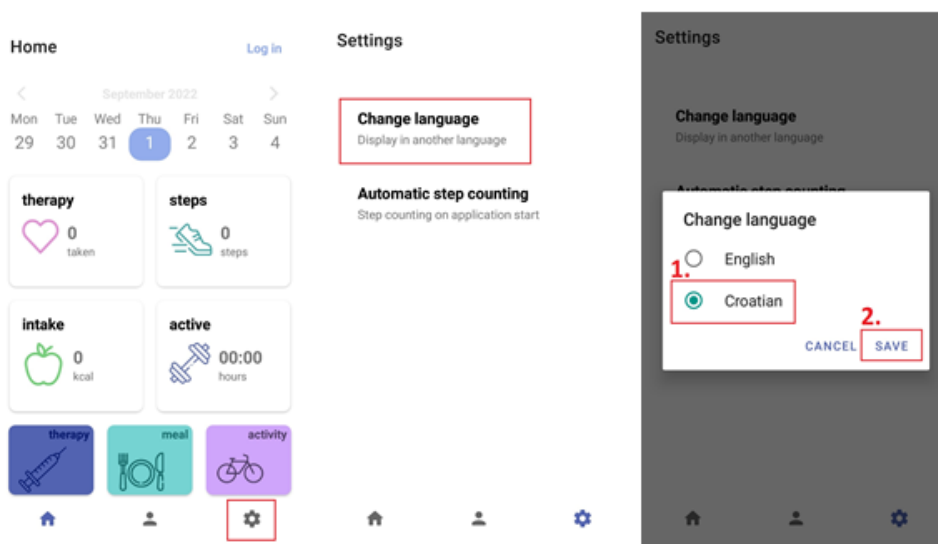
Home

Log in

September 2022

| Mon | Tue | Wed | Thu | Fri | Sat | Sun |
|---|---|---|---|---|---|---|
| 29 | 30 | 31 | 1 | 2 | 3 | 4 |

therapy
0
taken

steps
0
steps

intake
0
kcal

active
00:00
hours

therapy

meal

activity

Settings

Change language
Display in another language

Automatic step counting
Step counting on application start

Settings

Change language
Display in another language

Automatic step counting

Change language

1.

English

Croatian

2.

CANCEL

SAVE